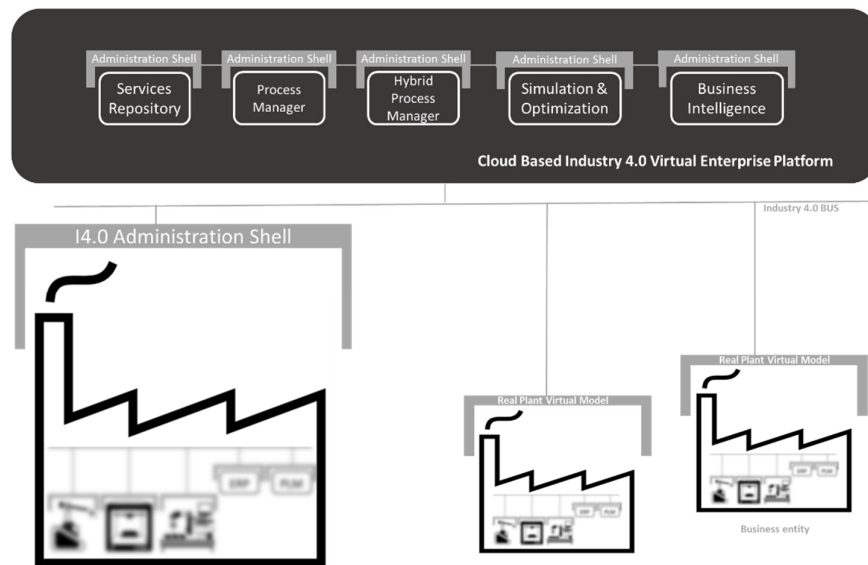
Administration Shell
Services Repository

Administration Shell
Process Manager

Administration Shell
Hybrid Process Manager

Administration Shell
Simulation & Optimization

Administration Shell
Business Intelligence

Cloud Based Industry 4.0 Virtual Enterprise Platform

Industry 4.0 BUS

I4.0 Administration Shell

ERP PLM

Real Plant Virtual Model

ERP PLM

Real Plant Virtual Model

ERP PLM

Business entity